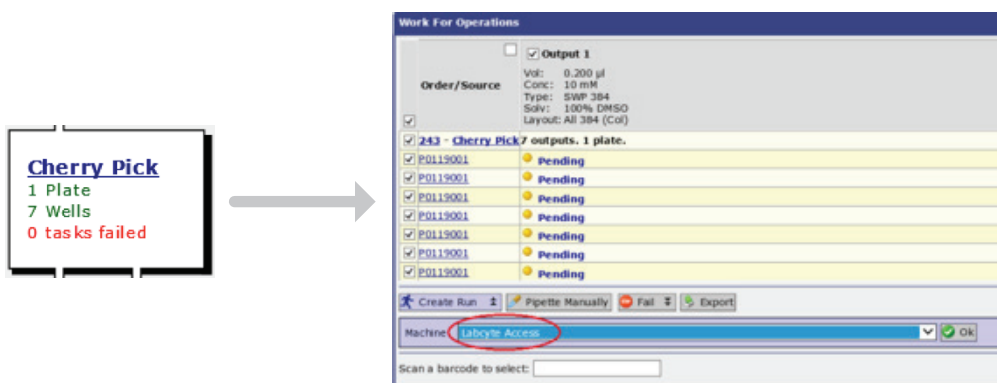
Cherry Pick
1 Plate
7 Wells
0 tasks failed

Work For Operations

| Order/Source | Output 1 Vol: 0.200 µl Conc: 10 mM Type: SWP 384 Solv: 100% DMSO Layout: All 384 (Col) |
|---|---|
| 243 - Cherry Pick | 7 outputs. 1 plate. |
| P0119001 | Pending |
| P0119001 | Pending |
| P0119001 | Pending |
| P0119001 | Pending |
| P0119001 | Pending |
| P0119001 | Pending |
| P0119001 | Pending |

Create Run Pipette Manually Fail Export

Machine Labcyte Access Ok

Scan a barcode to select: